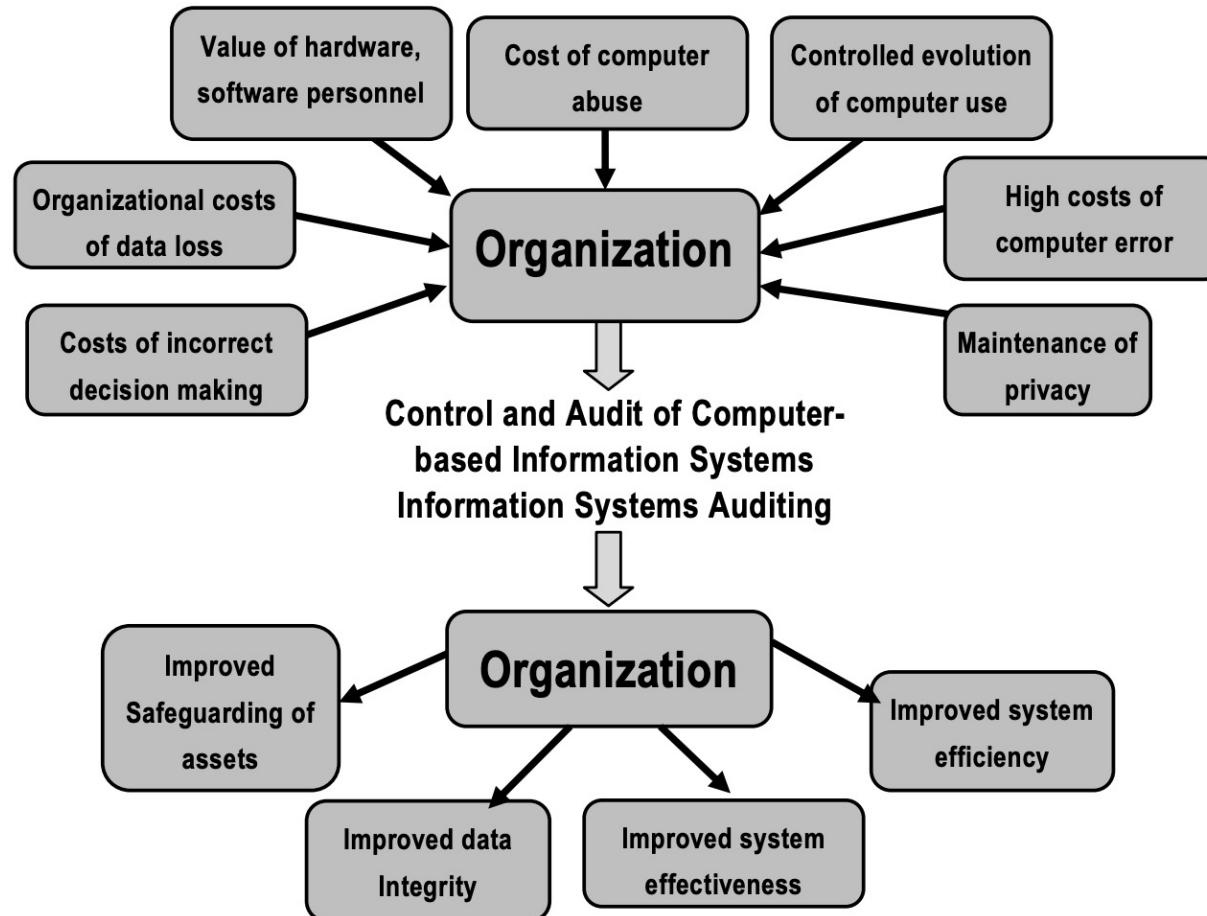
Value of hardware, software personnel

Cost of computer abuse

Controlled evolution of computer use

Organizational costs of data loss

Organization

High costs of computer error

Costs of incorrect decision making

Maintenance of privacy

Control and Audit of Computer-based Information Systems Information Systems Auditing

Improved Safeguarding of assets

Organization

Improved system efficiency

Improved data Integrity

Improved system effectiveness